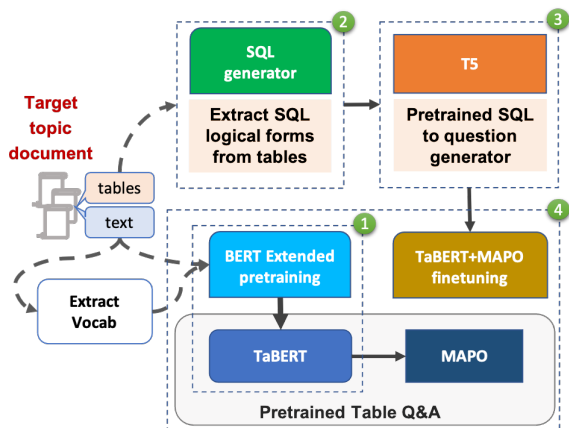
Target topic document

tables

text

Extract Vocab

2

SQL generator

Extract SQL logical forms from tables

3

T5

Pretrained SQL to question generator

1

BERT Extended pretraining

4

TaBERT+MAPO finetuning

TaBERT

MAPO

Pretrained Table Q&A